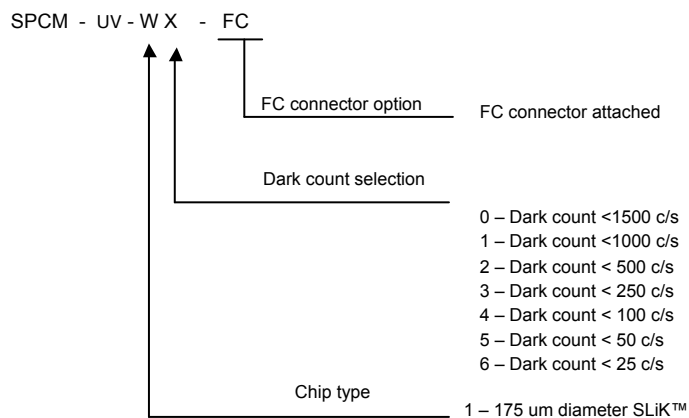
SPCM - UV - W X - FC

FC connector option

FC connector attached

Dark count selection

0 – Dark count <1500 c/s
1 – Dark count <1000 c/s
2 – Dark count < 500 c/s
3 – Dark count < 250 c/s
4 – Dark count < 100 c/s
5 – Dark count < 50 c/s
6 – Dark count < 25 c/s

Chip type

1 – 175 um diameter SLiK™